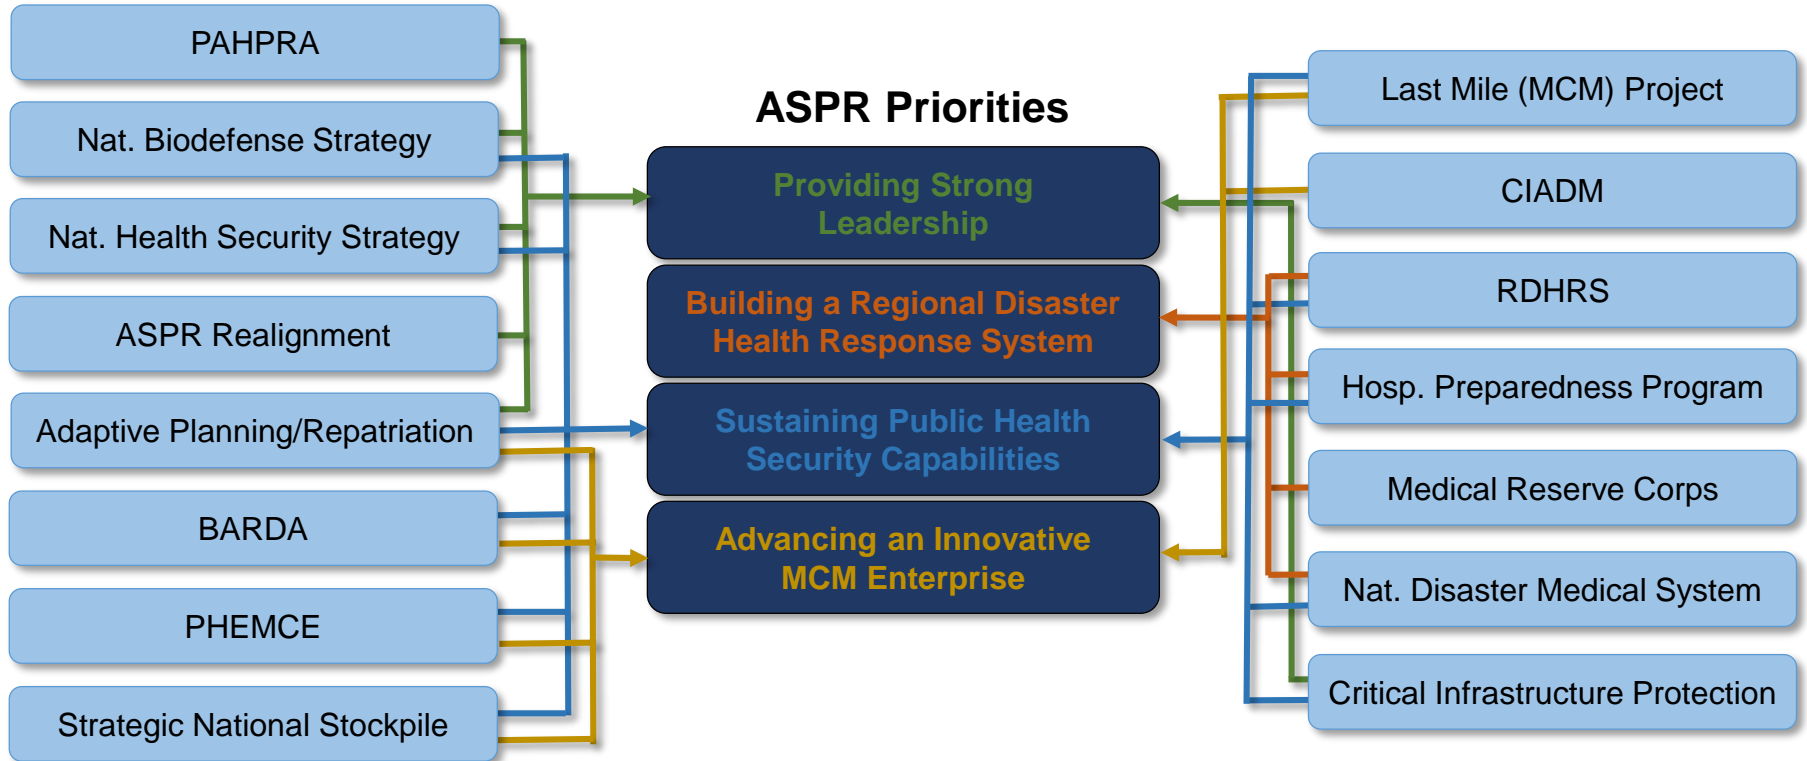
PAHPRA

Nat. Biodefense Strategy

Nat. Health Security Strategy

ASPR Realignment

Adaptive Planning/Repatriation

BARDA

PHEMCE

Strategic National Stockpile

ASPR Priorities

Providing Strong Leadership

Building a Regional Disaster Health Response System

Sustaining Public Health Security Capabilities

Advancing an Innovative MCM Enterprise

Last Mile (MCM) Project

CIADM

RDHRS

Hosp. Preparedness Program

Medical Reserve Corps

Nat. Disaster Medical System

Critical Infrastructure Protection